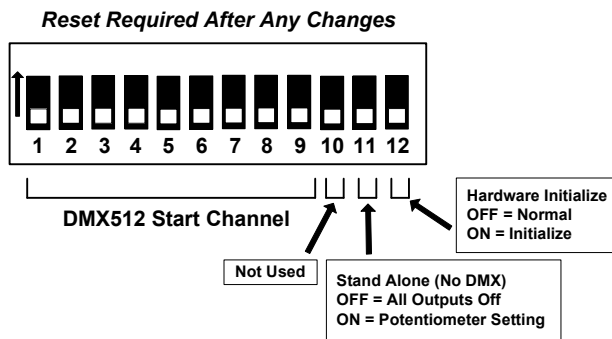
Reset Required After Any Changes

1 2 3 4 5 6 7 8 9 10 11 12

DMX512 Start Channel

Not Used

Stand Alone (No DMX)
OFF = All Outputs Off
ON = Potentiometer Setting

Hardware Initialize
OFF = Normal
ON = Initialize